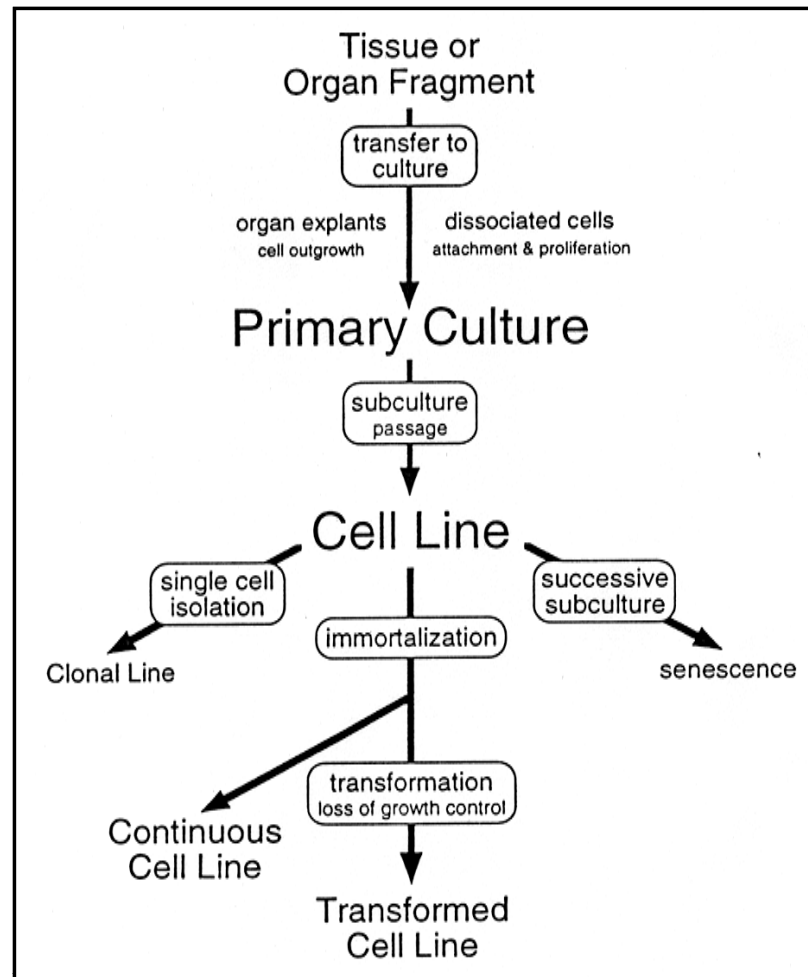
Tissue or
Organ Fragment

transfer to
culture

organ explants
cell outgrowth

dissociated cells
attachment & proliferation

Primary Culture

subculture
passage

Cell Line

single cell
isolation

Clonal Line

immortalization

successive
subculture

senescence

Continuous
Cell Line

transformation
loss of growth control

Transformed
Cell Line